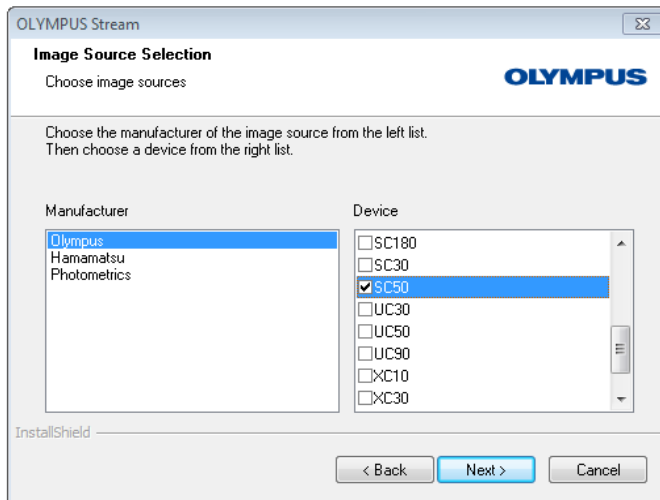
OLYMPUS Stream

Image Source Selection

Choose image sources

OLYMPUS

Choose the manufacturer of the image source from the left list.
Then choose a device from the right list.

Manufacturer

Olympus
Hamamatsu
Photometrics

Device

SC180
SC30
SC50
UC30
UC50
UC90
XC10
XC30

InstallShield

< Back

Next >

Cancel